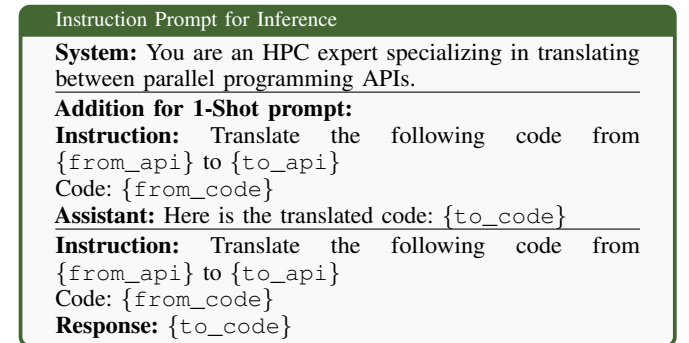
Instruction Prompt for Inference

**System:** You are an HPC expert specializing in translating between parallel programming APIs.

**Addition for 1-Shot prompt:**
**Instruction:** Translate the following code from {from_api} to {to_api}
Code: {from_code}
**Assistant:** Here is the translated code: {to_code}

**Instruction:** Translate the following code from {from_api} to {to_api}
Code: {from_code}
**Response:** {to_code}